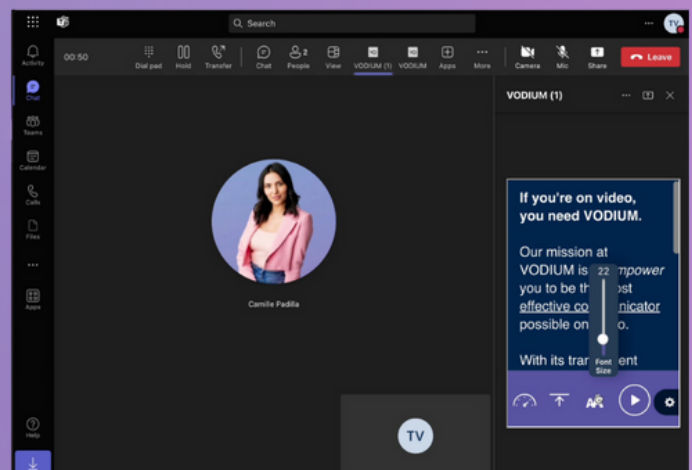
Search

TV

Activity

Chat

Teams

Calendar

Calls

Files

...

Apps

Help

00:50

Dial pad

Hold

Transfer

Chat

People 2

View

VODIUM (1)

VODIUM

Apps

More

Camera

Mic

Share

Leave

VODIUM (1)

Camille Padilla

If you're on video, you need VODIUM.

Our mission at VODIUM is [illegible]mpower you to be th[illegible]ost effective co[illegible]nicator possible on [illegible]o.

With its tra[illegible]ent

22

Font Size

TV